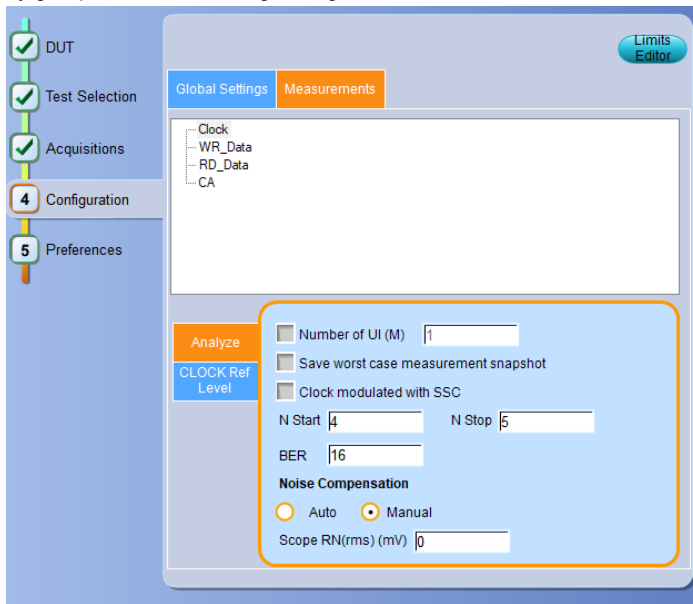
DUT
Test Selection
Acquisitions
4 Configuration
5 Preferences

Limits Editor

Global Settings
Measurements

Clock
WR_Data
RD_Data
CA

Analyze
CLOCK Ref Level

Number of UI (M) 1
Save worst case measurement snapshot
Clock modulated with SSC
N Start 4
N Stop 5
BER 16
Noise Compensation
Auto
Manual
Scope RN(rms) (mV) 0